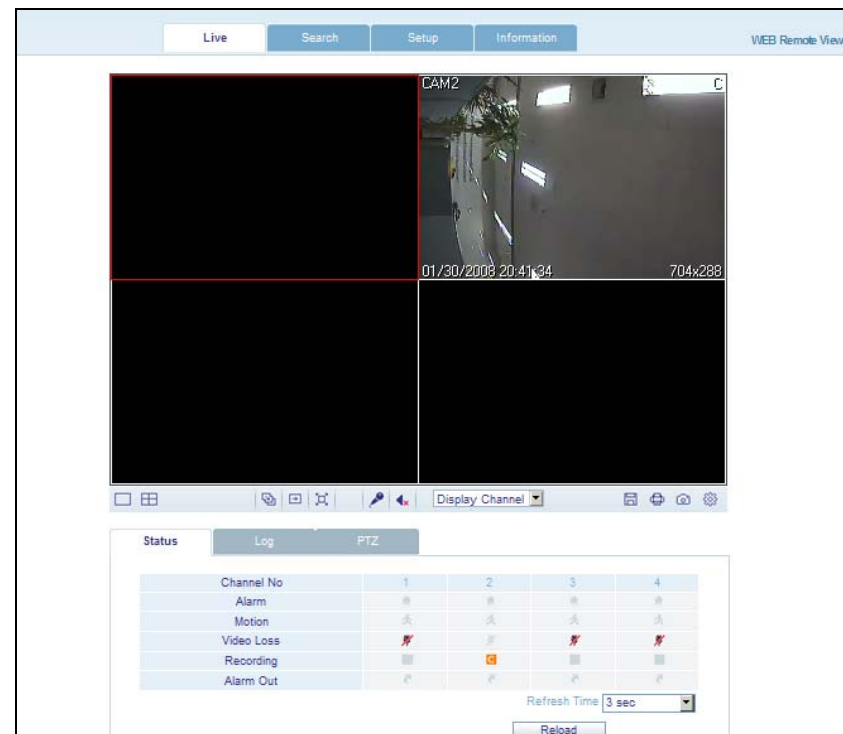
Live Search Setup Information

WEB Remote View

CAM2

C

01/30/2008 20:41:34

704x288

Display Channel

Status Log PTZ

| Channel No | 1 | 2 | 3 | 4 |
|---|---|---|---|---|
| Alarm | | | | |
| Motion | | | | |
| Video Loss | | | | |
| Recording | | C | | |
| Alarm Out | | | | |

Refresh Time 3 sec

Reload